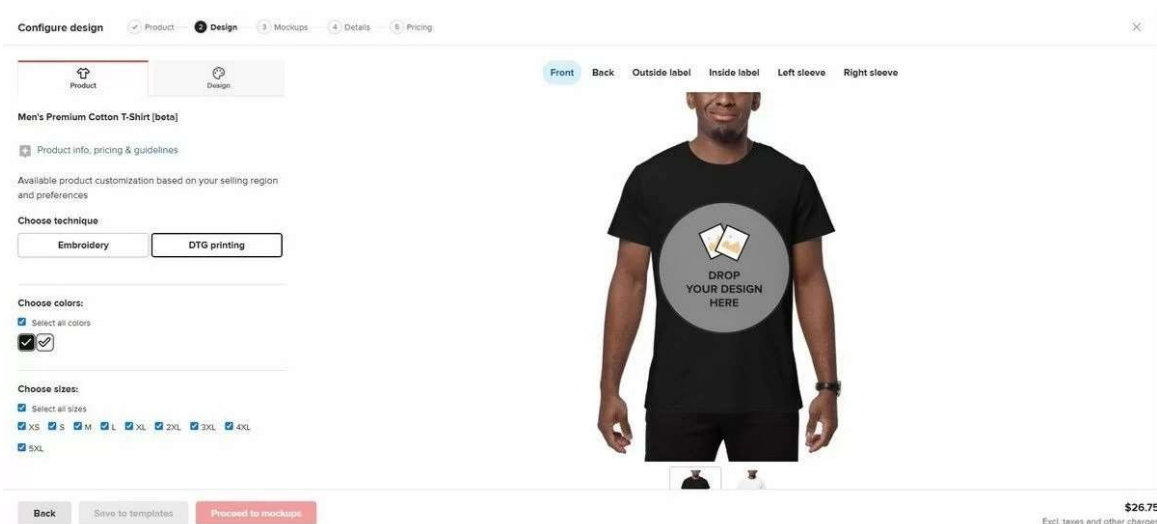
Configure design Product 2 Design 3 Mockups 4 Details 5 Pricing

Product Design

Men's Premium Cotton T-Shirt [beta]

Product info, pricing & guidelines

Available product customization based on your selling region and preferences

Choose technique

Embroidery DTG printing

Choose colors:

Select all colors

Choose sizes:

Select all sizes

XS S M L XL 2XL 3XL 4XL 5XL

Front Back Outside label Inside label Left sleeve Right sleeve

DROP YOUR DESIGN HERE

Back Save to templates Proceed to mockups

$26.75
Excl. taxes and other charges